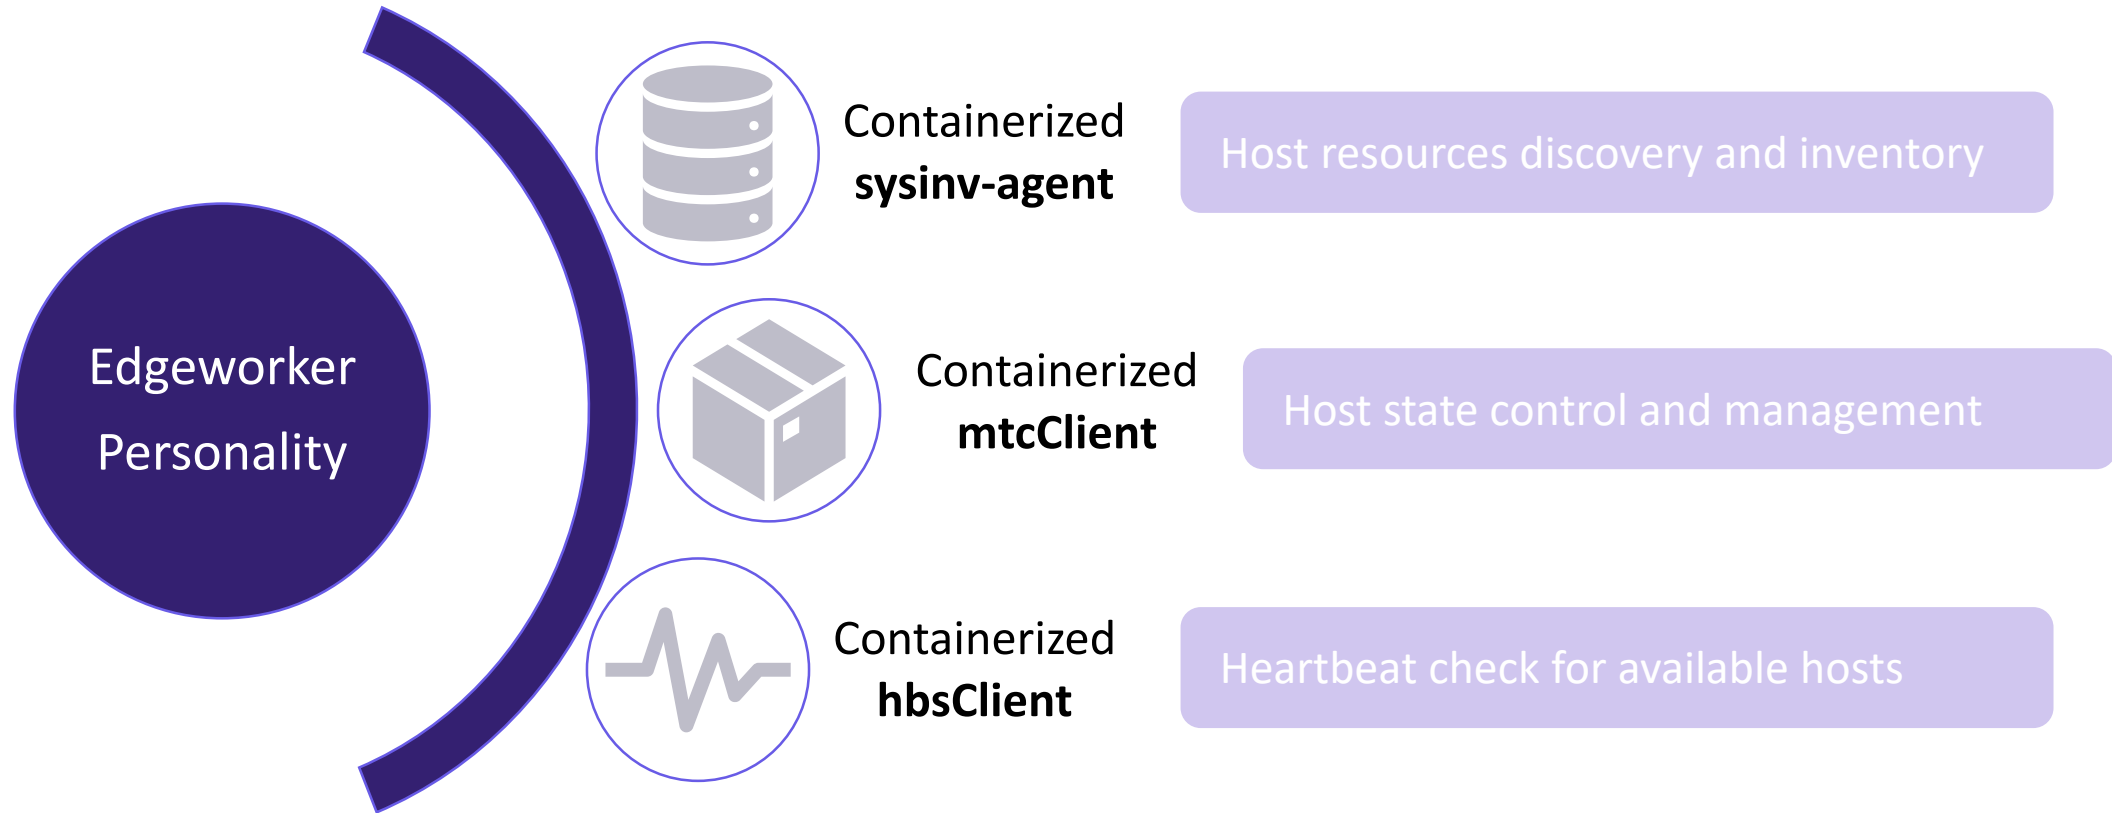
Edgeworker Personality

Containerized
sysinv-agent

Host resources discovery and inventory

Containerized
mtcClient

Host state control and management

Containerized
hbsClient

Heartbeat check for available hosts